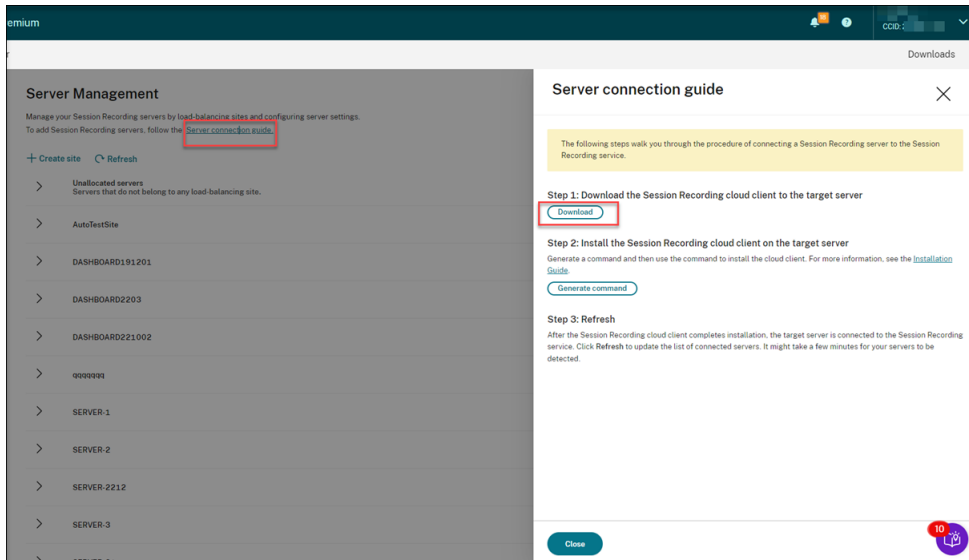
emium

CCID:

Downloads

Server Management

Manage your Session Recording servers by load-balancing sites and configuring server settings.
To add Session Recording servers, follow the Server connection guide.

+ Create site  Refresh

Unallocated servers
Servers that do not belong to any load-balancing site.

AutoTestSite

DASHBOARD191201

DASHBOARD2203

DASHBOARD221002

ggggggg

SERVER-1

SERVER-2

SERVER-2212

SERVER-3

Server connection guide

The following steps walk you through the procedure of connecting a Session Recording server to the Session Recording service.

Step 1: Download the Session Recording cloud client to the target server

Download

Step 2: Install the Session Recording cloud client on the target server

Generate a command and then use the command to install the cloud client. For more information, see the Installation Guide.

Generate command

Step 3: Refresh

After the Session Recording cloud client completes installation, the target server is connected to the Session Recording service. Click Refresh to update the list of connected servers. It might take a few minutes for your servers to be detected.

Close

10